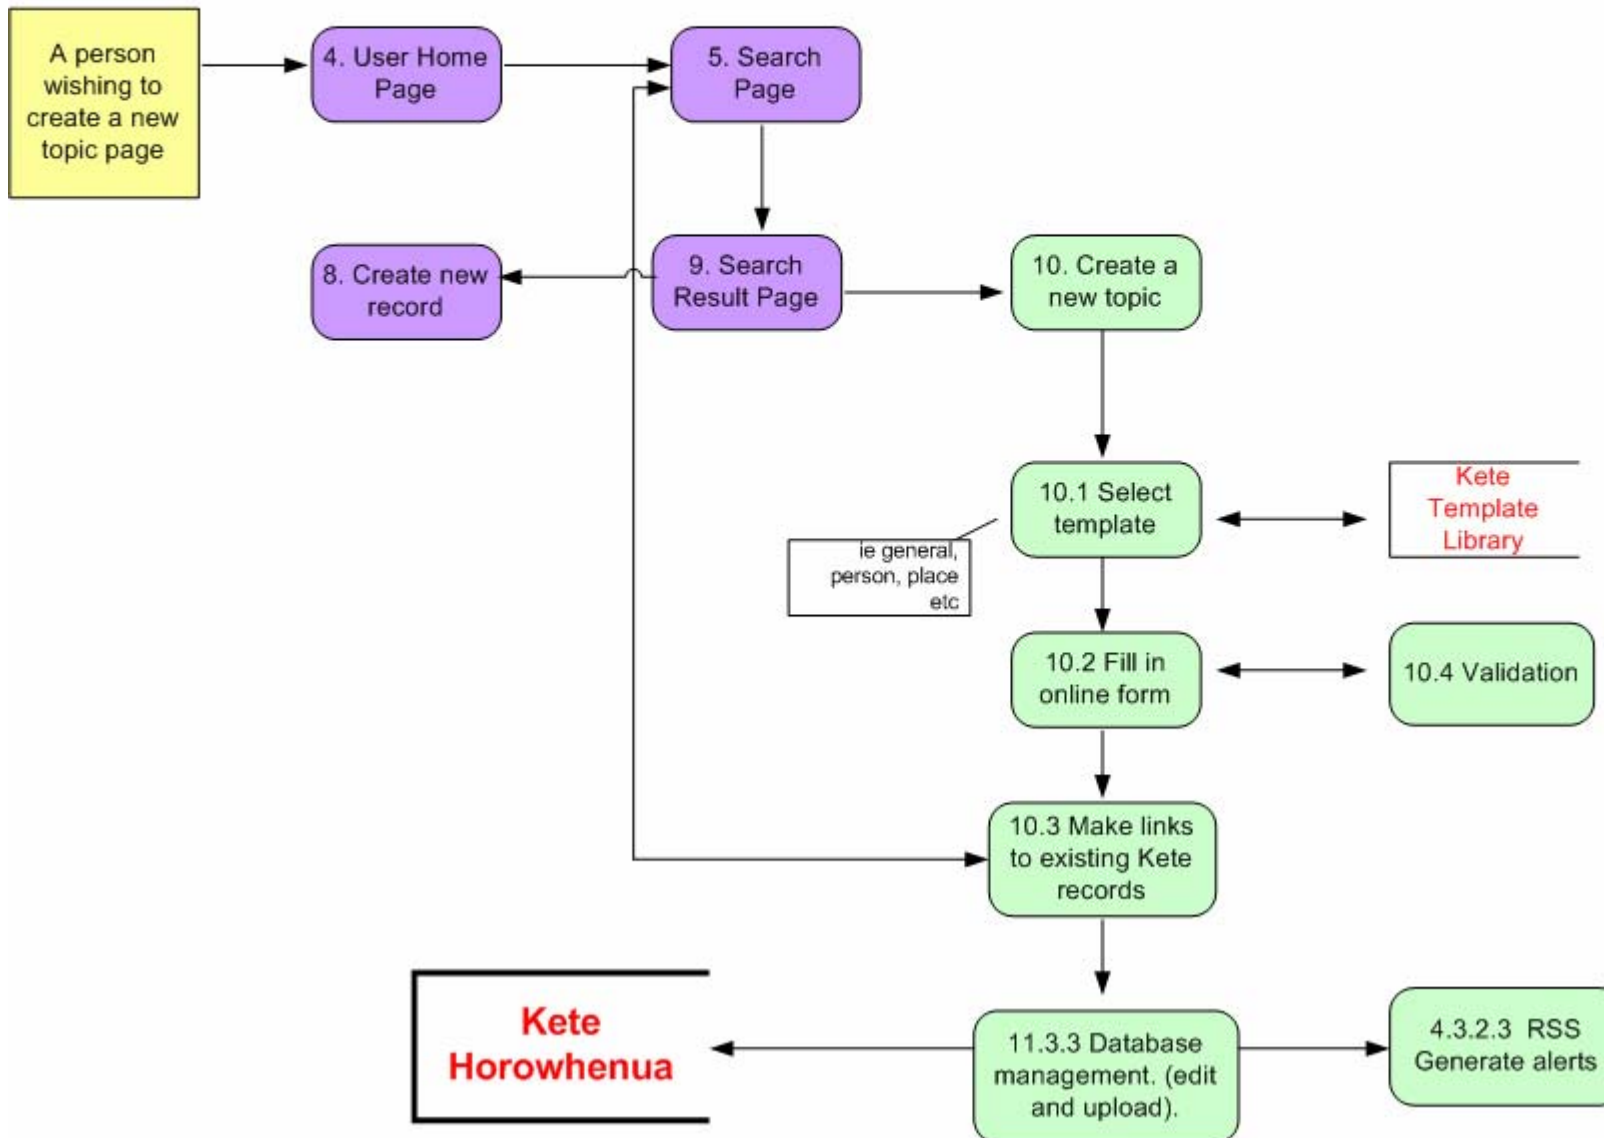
A person wishing to create a new topic page

4. User Home Page

5. Search Page

8. Create new record

9. Search Result Page

10. Create a new topic

10.1 Select template

ie general, person, place etc

Kete Template Library

10.2 Fill in online form

10.4 Validation

10.3 Make links to existing Kete records

Kete Horowhenua

11.3.3 Database management. (edit and upload).

4.3.2.3 RSS Generate alerts